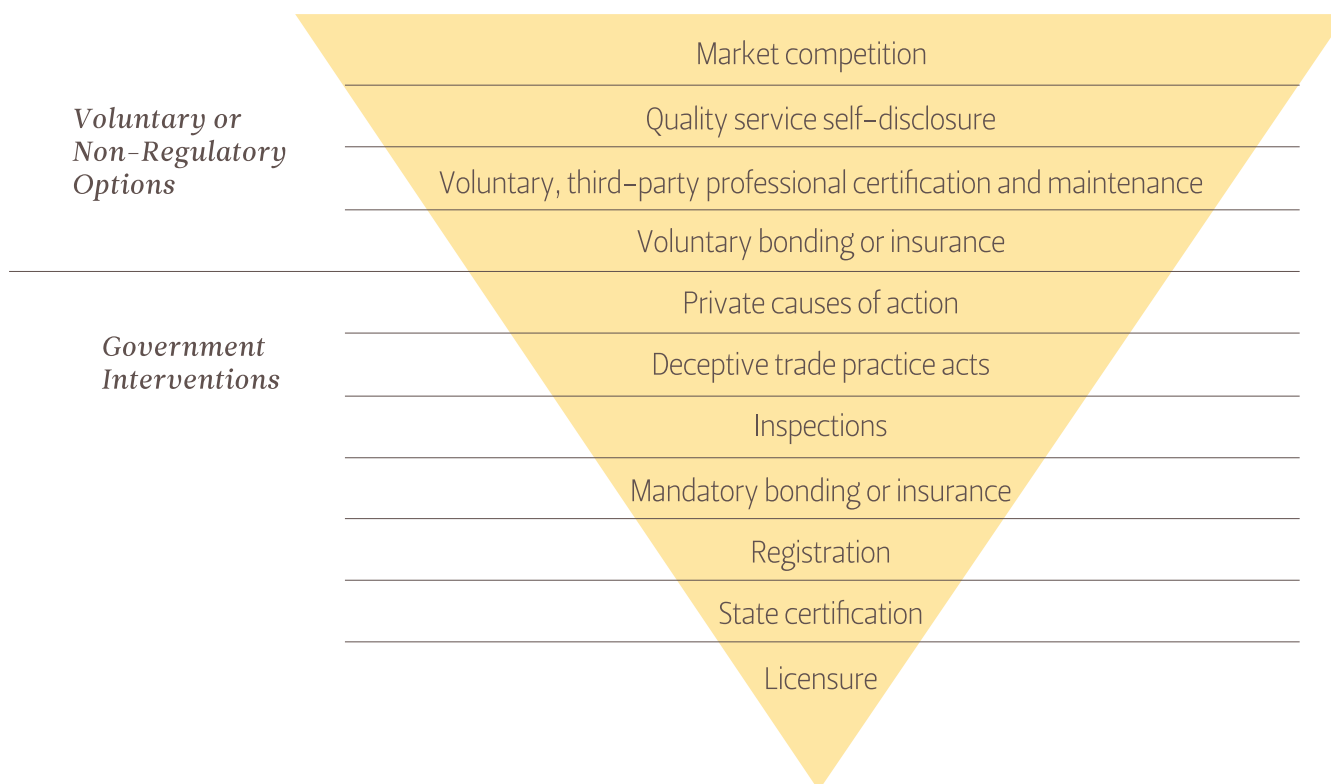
Voluntary or Non-Regulatory Options

Market competition

Quality service self-disclosure

Voluntary, third-party professional certification and maintenance

Voluntary bonding or insurance

Government Interventions

Private causes of action

Deceptive trade practice acts

Inspections

Mandatory bonding or insurance

Registration

State certification

Licensure